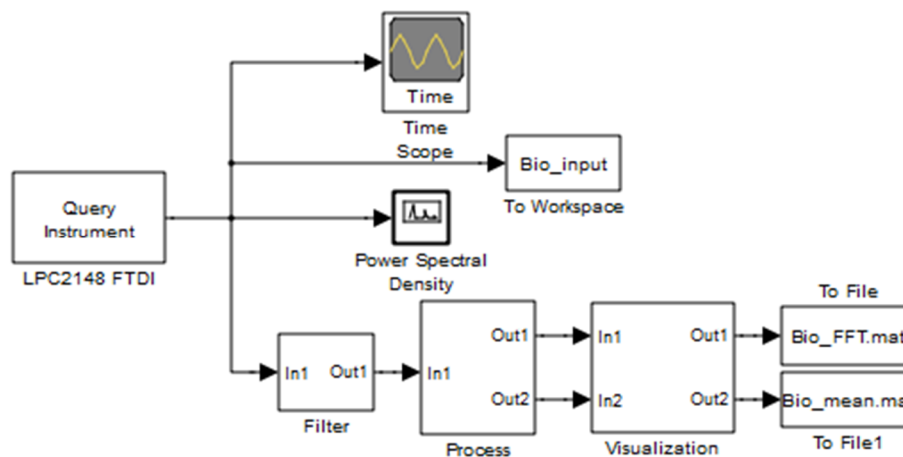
Time

Time Scope

Bio_input

To Workspace

Query Instrument

LPC2148 FTDI

Power Spectral Density

To File

In1 Out1

Filter

In1 Out1 Out2

Process

In1 In2 Out1 Out2

Visualization

Bio_FFT.ma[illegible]

Bio_mean.ma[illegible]

To File1